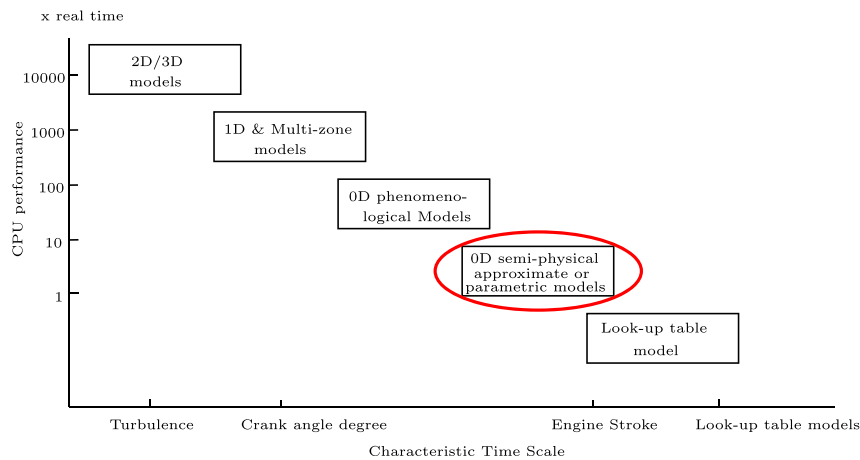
x real time

CPU performance

10000

1000

100

10

1

2D/3D models

1D & Multi-zone models

0D phenomenological Models

0D semi-physical approximate or parametric models

Look-up table model

Turbulence

Crank angle degree

Engine Stroke

Look-up table models

Characteristic Time Scale